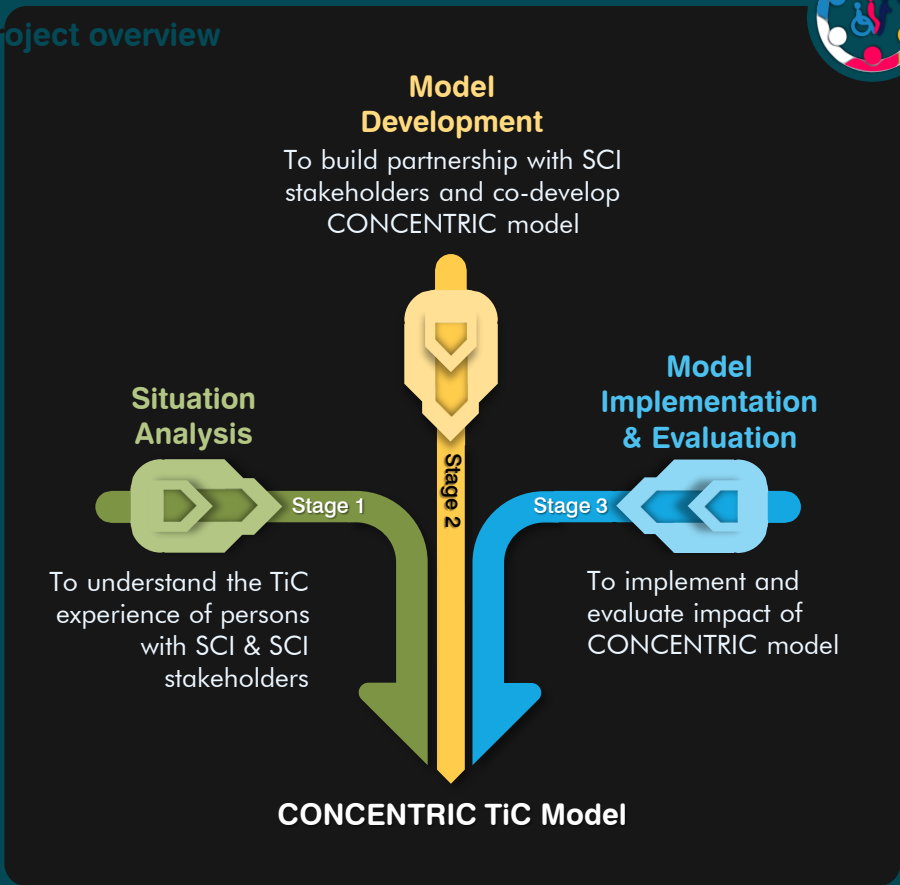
oject overview

Model Development

To build partnership with SCI stakeholders and co-develop CONCENTRIC model

Situation Analysis

Stage 1

To understand the TiC experience of persons with SCI & SCI stakeholders

Stage 2

Model Implementation & Evaluation

Stage 3

To implement and evaluate impact of CONCENTRIC model

CONCENTRIC TiC Model